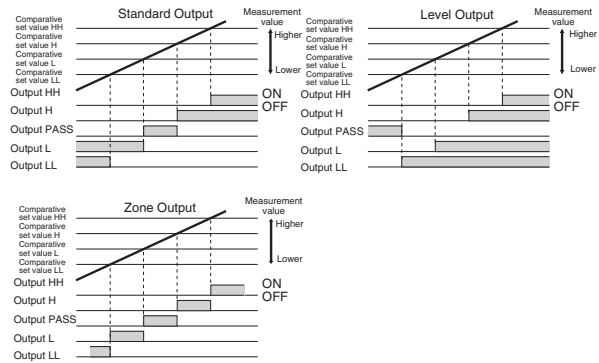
Standard Output

Measurement value

Comparative set value HH
Comparative set value H
Comparative set value L
Comparative set value LL

Higher
Lower

Output HH
Output H
Output PASS
Output L
Output LL

ON
OFF

Level Output

Measurement value

Comparative set value HH
Comparative set value H
Comparative set value L
Comparative set value LL

Higher
Lower

Output HH
Output H
Output PASS
Output L
Output LL

ON
OFF

Zone Output

Measurement value

Comparative set value HH
Comparative set value H
Comparative set value L
Comparative set value LL

Higher
Lower

Output HH
Output H
Output PASS
Output L
Output LL

ON
OFF